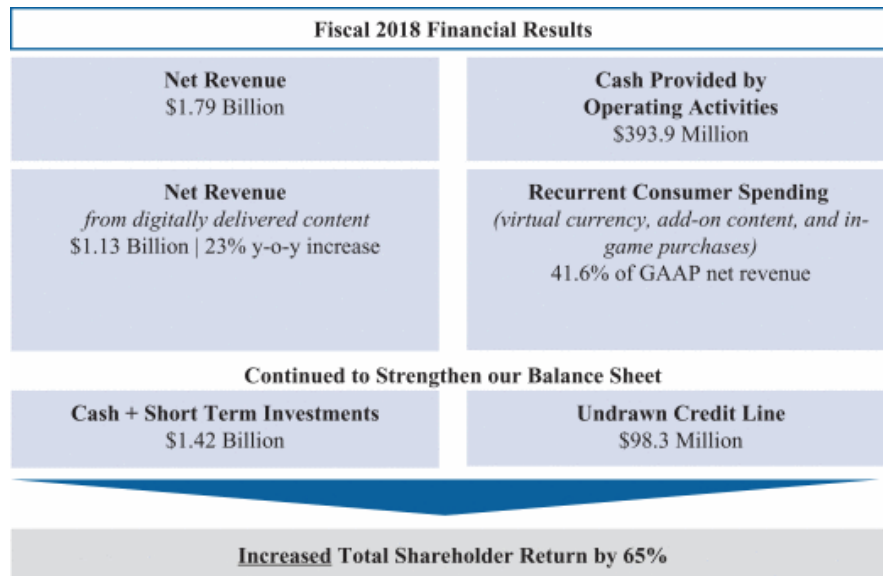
Fiscal 2018 Financial Results

Net Revenue
$1.79 Billion

Cash Provided by Operating Activities
$393.9 Million

Net Revenue
from digitally delivered content
$1.13 Billion | 23% y-o-y increase

Recurrent Consumer Spending
(virtual currency, add-on content, and in-game purchases)
41.6% of GAAP net revenue

Continued to Strengthen our Balance Sheet

Cash + Short Term Investments
$1.42 Billion

Undrawn Credit Line
$98.3 Million

Increased Total Shareholder Return by 65%